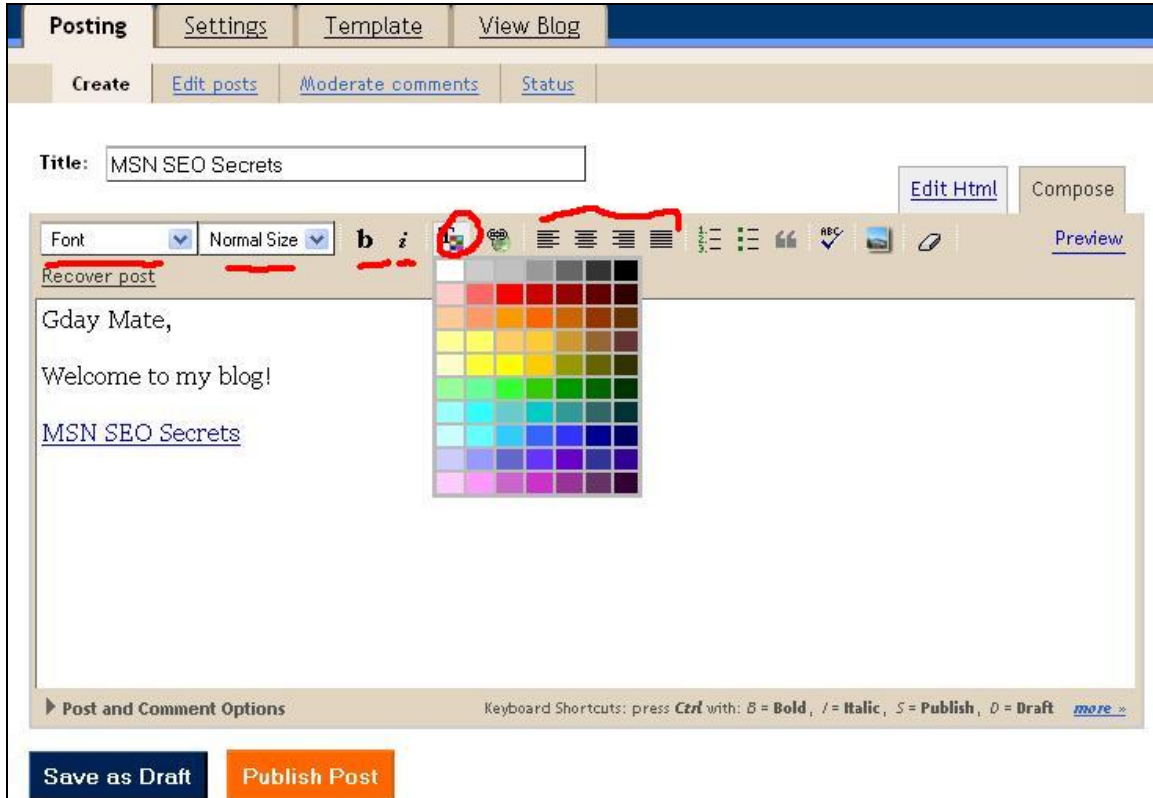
Posting Settings Template View Blog

Create Edit posts Moderate comments Status

Title: MSN SEO Secrets

Edit Html Compose

Font Normal Size b i Preview

Recover post

Gday Mate,

Welcome to my blog!

MSN SEO Secrets

Post and Comment Options

Keyboard Shortcuts: press Ctrl with: B = Bold, I = Italic, S = Publish, D = Draft more »

Save as Draft Publish Post